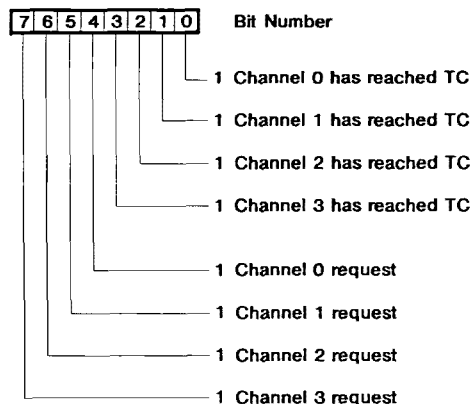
| 7 | 6 | 5 | 4 | 3 | 2 | 1 | 0 |
|---|---|---|---|---|---|---|---|

Bit Number

1 Channel 0 has reached TC

1 Channel 1 has reached TC

1 Channel 2 has reached TC

1 Channel 3 has reached TC

1 Channel 0 request

1 Channel 1 request

1 Channel 2 request

1 Channel 3 request